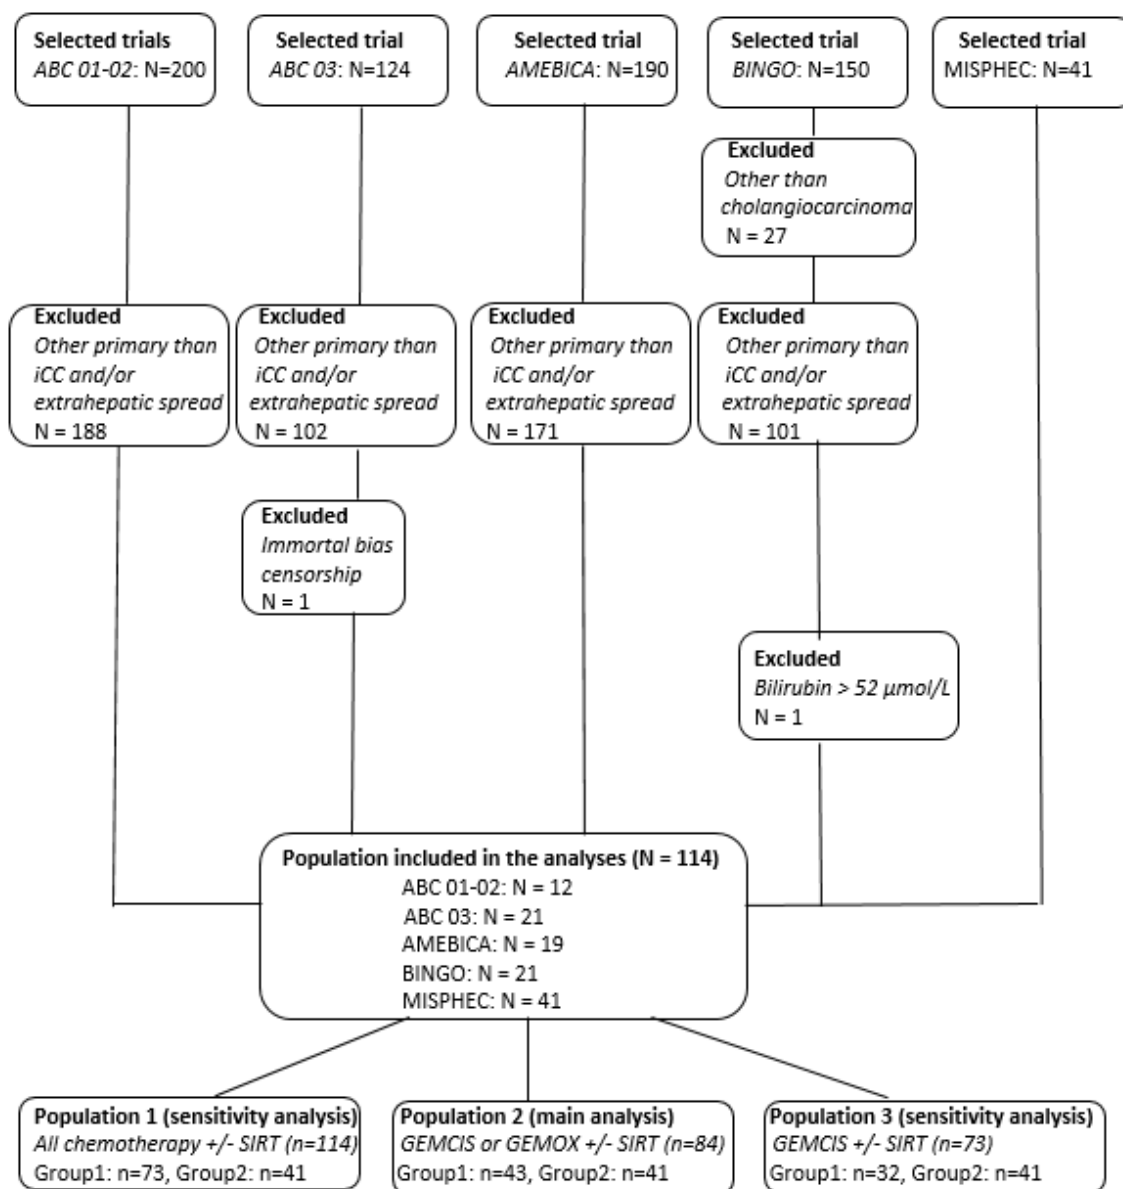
Selected trials
ABC 01-02: N=200

Selected trial
ABC 03: N=124

Selected trial
AMEBICA: N=190

Selected trial
BINGO: N=150

Selected trial
MISPHEC: N=41

Excluded
Other than cholangiocarcinoma
N = 27

Excluded
Other primary than iCC and/or extrahepatic spread
N = 188

Excluded
Other primary than iCC and/or extrahepatic spread
N = 102

Excluded
Other primary than iCC and/or extrahepatic spread
N = 171

Excluded
Other primary than iCC and/or extrahepatic spread
N = 101

Excluded
Immortal bias censorship
N = 1

Excluded
Bilirubin > 52 µmol/L
N = 1

Population included in the analyses (N = 114)
ABC 01-02: N = 12
ABC 03: N = 21
AMEBICA: N = 19
BINGO: N = 21
MISPHEC: N = 41

Population 1 (sensitivity analysis)
All chemotherapy +/- SIRT (n=114)
Group1: n=73, Group2: n=41

Population 2 (main analysis)
GEMCIS or GEMOX +/- SIRT (n=84)
Group1: n=43, Group2: n=41

Population 3 (sensitivity analysis)
GEMCIS +/- SIRT (n=73)
Group1: n=32, Group2: n=41